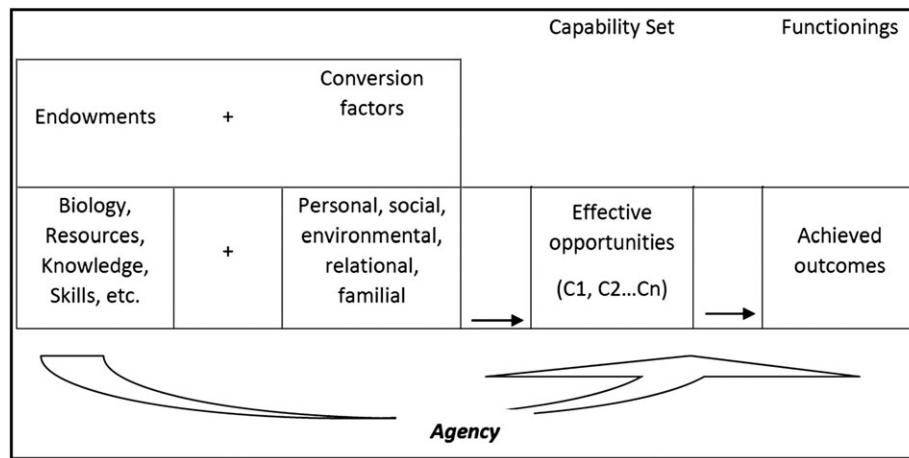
| Endowments | + | Conversion factors | | Capability Set | | Functionings |
|---|---|---|---|---|---|---|
| Biology, Resources, Knowledge, Skills, etc. | + | Personal, social, environmental, relational, familial | → | Effective opportunities (C1, C2…Cn) | → | Achieved outcomes |

Agency